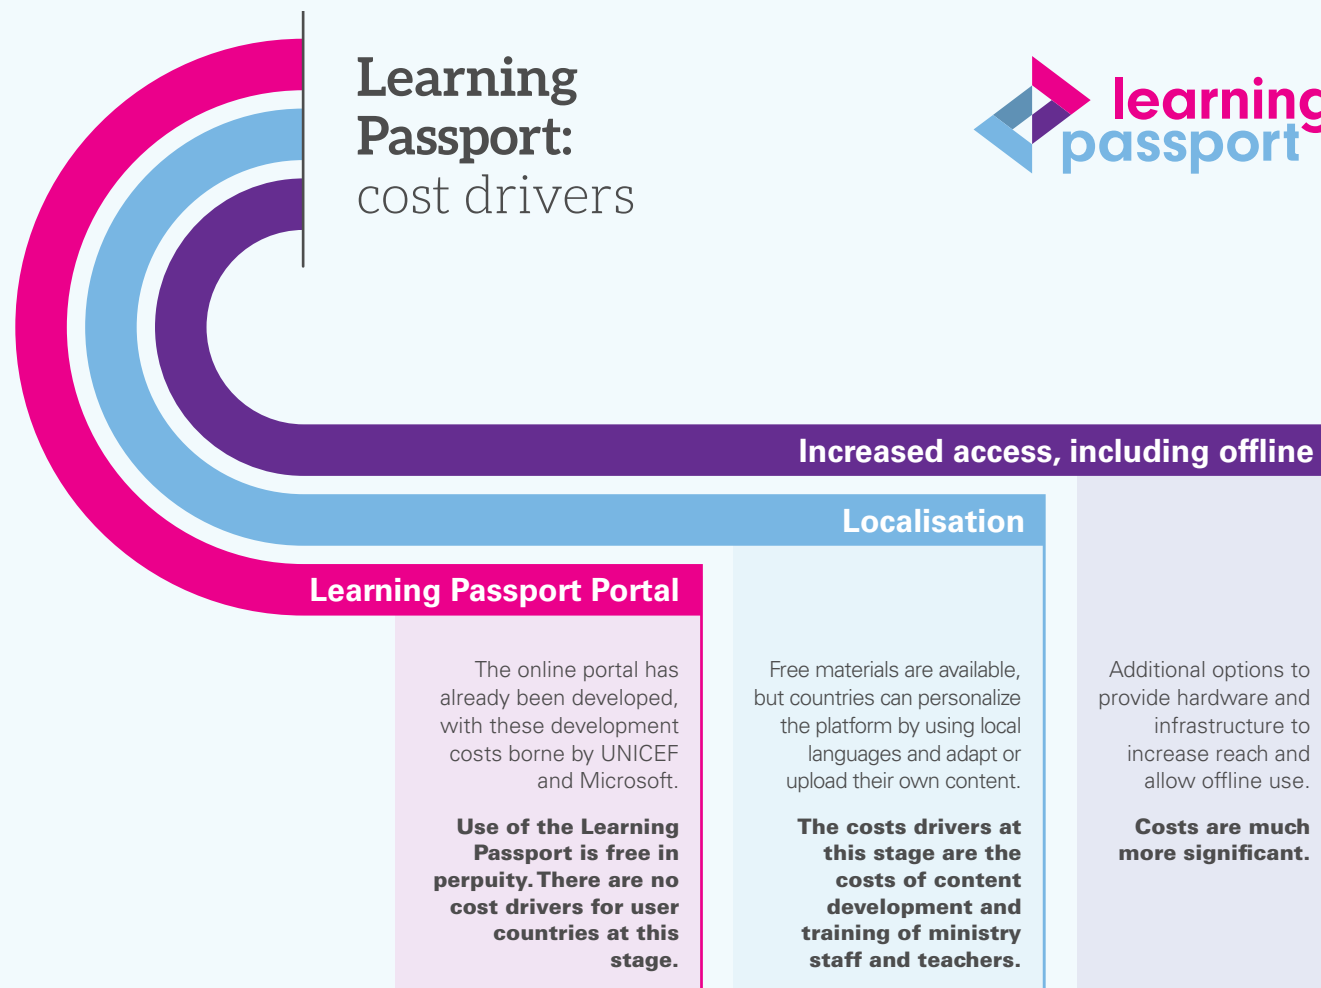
Learning Passport: cost drivers

learning passport

Increased access, including offline

Localisation

Learning Passport Portal

The online portal has already been developed, with these development costs borne by UNICEF and Microsoft.

Use of the Learning Passport is free in perpuity. There are no cost drivers for user countries at this stage.

Free materials are available, but countries can personalize the platform by using local languages and adapt or upload their own content.

The costs drivers at this stage are the costs of content development and training of ministry staff and teachers.

Additional options to provide hardware and infrastructure to increase reach and allow offline use.

Costs are much more significant.